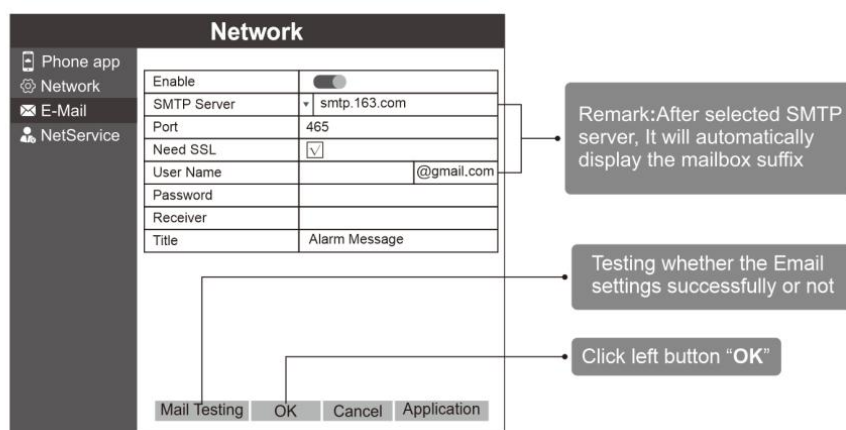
Network

Phone app
Network
E-Mail
NetService

| Enable | |
|---|---|
| SMTP Server | smtp.163.com |
| Port | 465 |
| Need SSL | √ |
| User Name | @gmail.com |
| Password | |
| Receiver | |
| Title | Alarm Message |

Remark:After selected SMTP server, It will automatically display the mailbox suffix

Testing whether the Email settings successfully or not

Click left button "OK"

Mail Testing OK Cancel Application